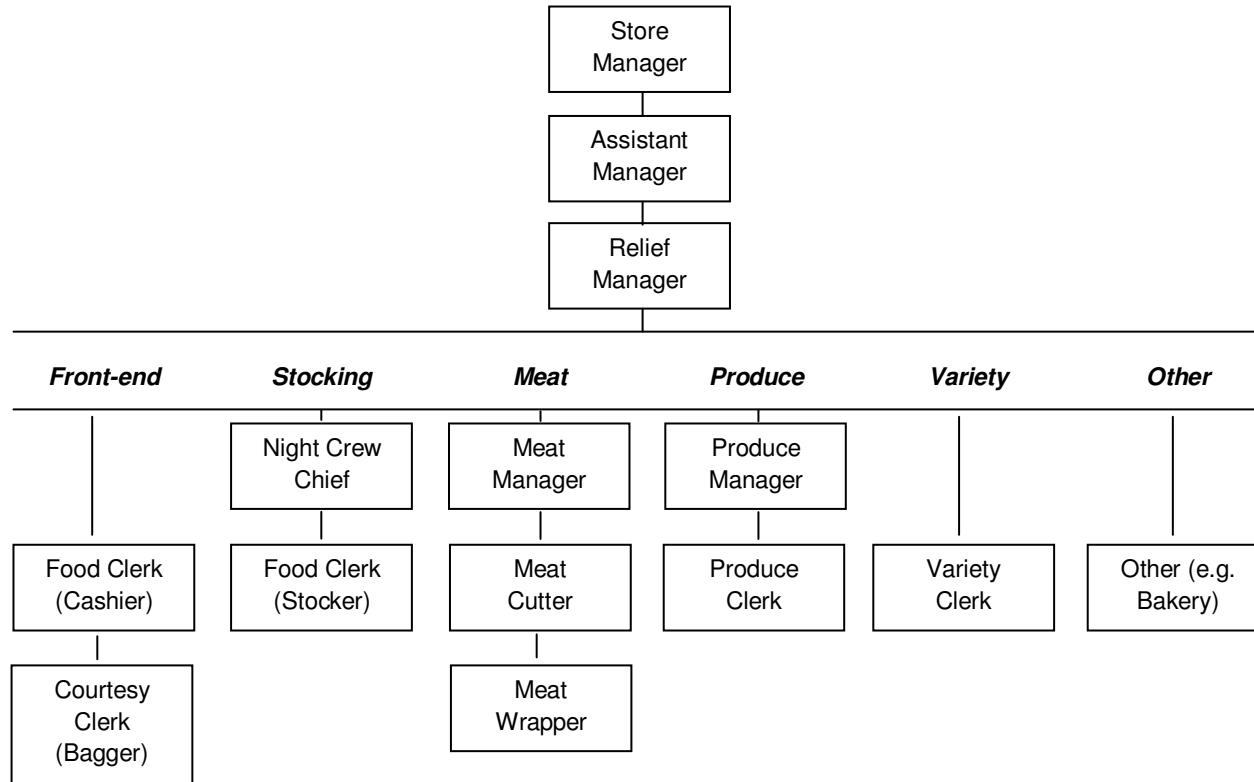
Store Manager

Assistant Manager

Relief Manager

Front-end

Stocking

Meat

Produce

Variety

Other

Food Clerk (Cashier)

Courtesy Clerk (Bagger)

Night Crew Chief

Food Clerk (Stocker)

Meat Manager

Meat Cutter

Meat Wrapper

Produce Manager

Produce Clerk

Variety Clerk

Other (e.g. Bakery)